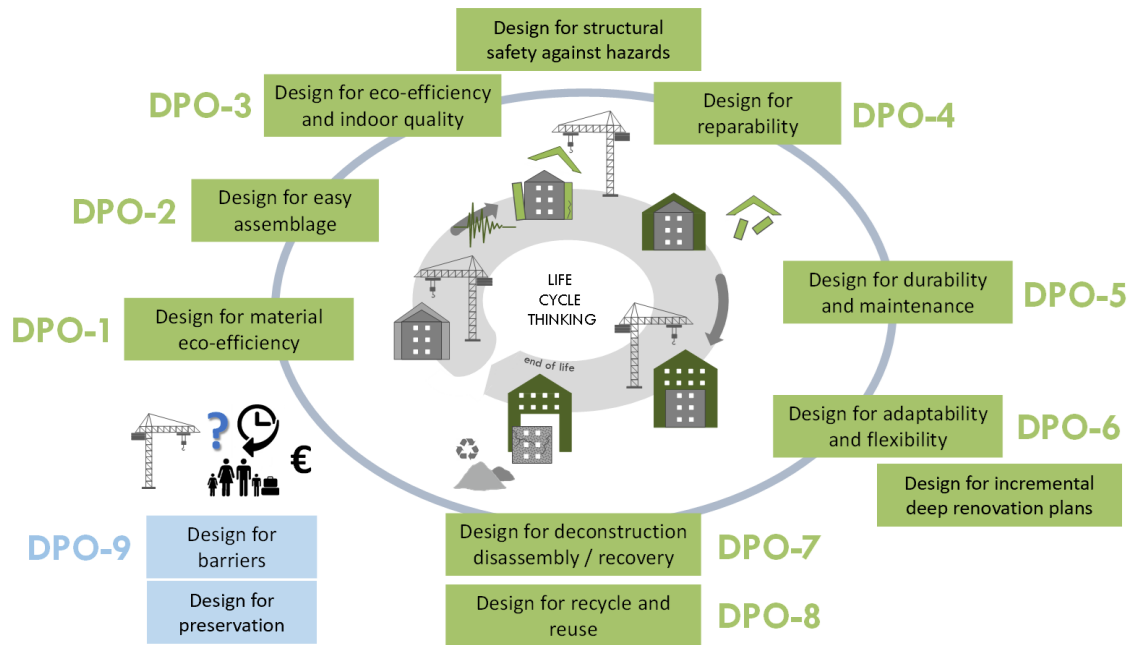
Design for structural safety against hazards

DPO-3
Design for eco-efficiency and indoor quality

DPO-4
Design for reparability

DPO-2
Design for easy assemblage

LIFE CYCLE THINKING

end of life

DPO-5
Design for durability and maintenance

DPO-1
Design for material eco-efficiency

DPO-6
Design for adaptability and flexibility

Design for incremental deep renovation plans

?

€

DPO-9
Design for barriers

Design for preservation

DPO-7
Design for deconstruction disassembly / recovery

DPO-8
Design for recycle and reuse